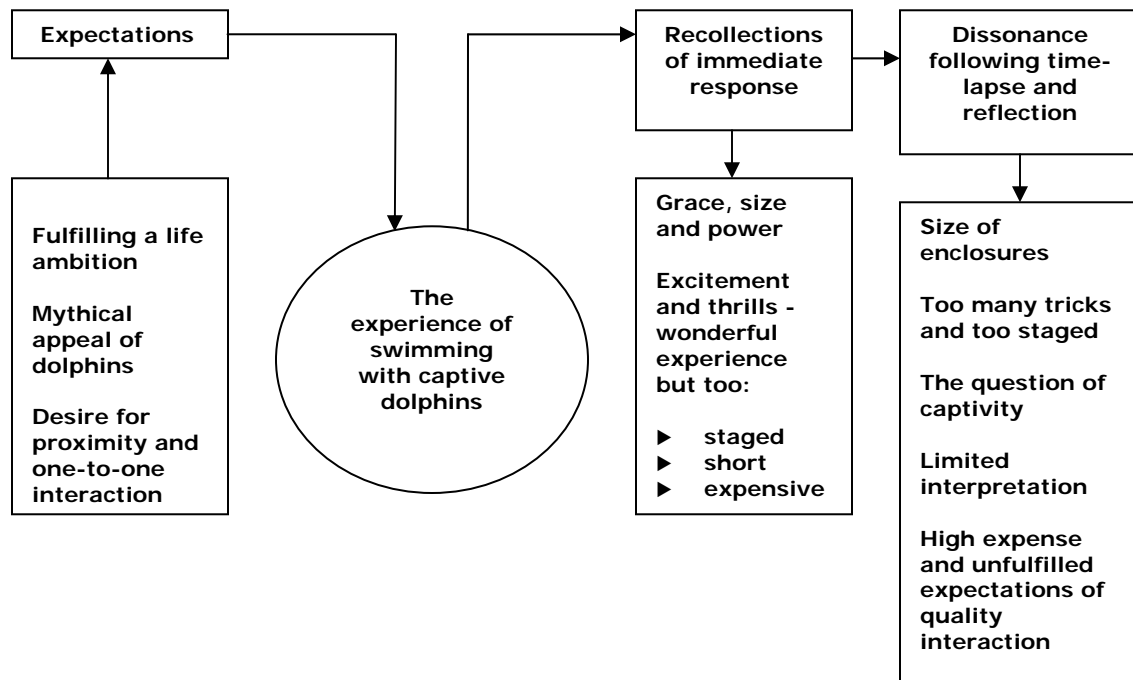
Expectations

Fulfilling a life ambition

Mythical appeal of dolphins

Desire for proximity and one-to-one interaction

The experience of swimming with captive dolphins

Recollections of immediate response

Grace, size and power

Excitement and thrills - wonderful experience but too:

- staged
- short
- expensive

Dissonance following time-lapse and reflection

Size of enclosures

Too many tricks and too staged

The question of captivity

Limited interpretation

High expense and unfulfilled expectations of quality interaction